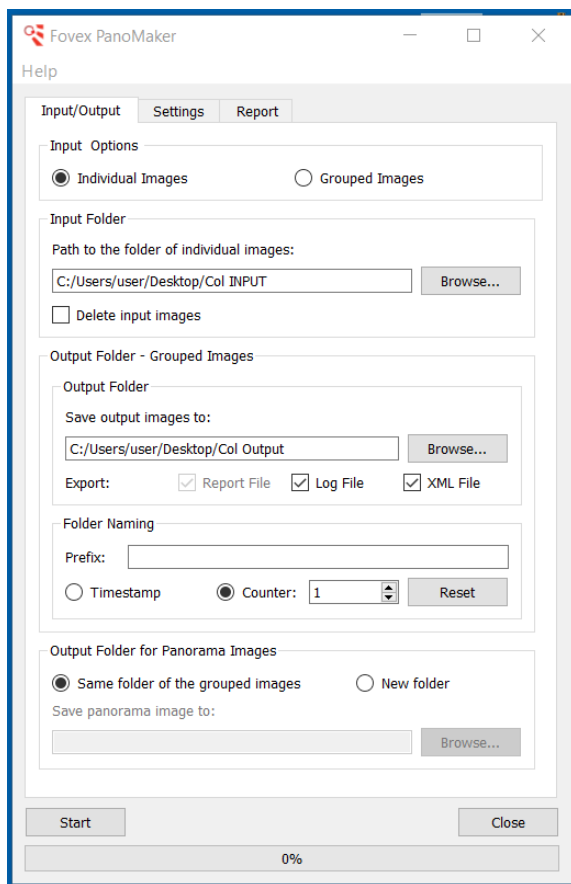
Fovex PanoMaker

Help

Input/Output | Settings | Report

Input Options

Individual Images

Grouped Images

Input Folder

Path to the folder of individual images:

C:/Users/user/Desktop/Col INPUT

Browse...

Delete input images

Output Folder - Grouped Images

Output Folder

Save output images to:

C:/Users/user/Desktop/Col Output

Browse...

Export:

Report File

Log File

XML File

Folder Naming

Prefix:

Timestamp

Counter: 1

Reset

Output Folder for Panorama Images

Same folder of the grouped images

New folder

Save panorama image to:

Browse...

Start

Close

0%